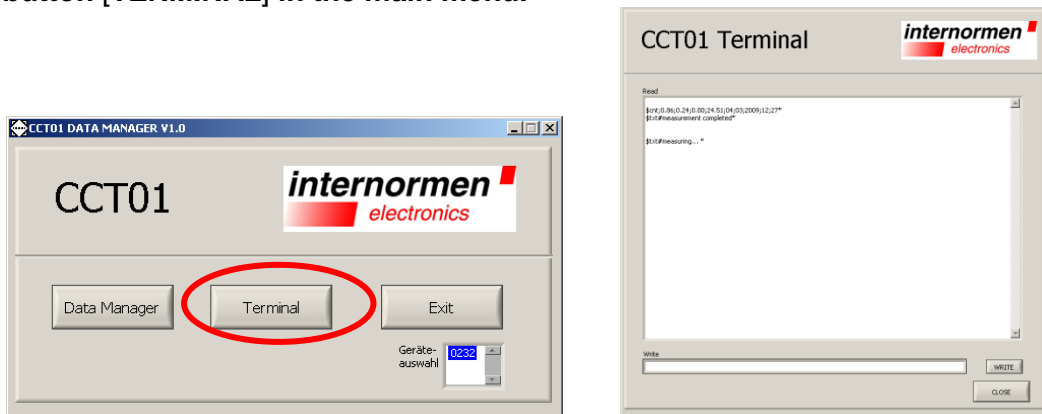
button [TERMINAL] in the main menu.

CCT01 DATA MANAGER V1.0

CCT01

internormen
electronics

Data Manager

Terminal

Exit

Geräte-
auswahl

0232

CCT01 Terminal

internormen
electronics

Read

$cnt;0.86;0.24;0.00;24.51;04;03;2009;12;27*
$txt#measurement completed*

$txt#measuring... *

Write

WRITE

CLOSE